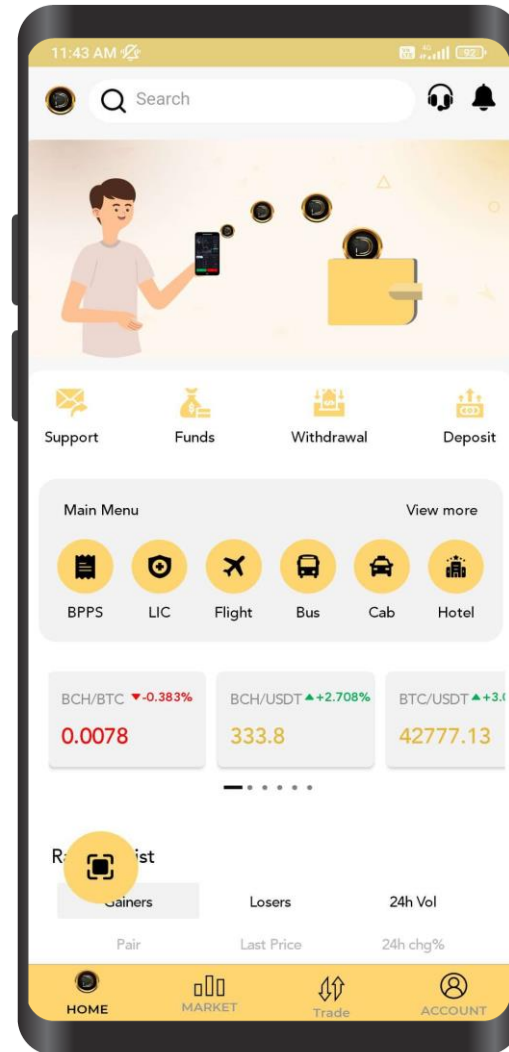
11:43 AM

Search

Support
Funds
Withdrawal
Deposit

Main Menu
View more

BPPS
LIC
Flight
Bus
Cab
Hotel

BCH/BTC ▼-0.383%
0.0078

BCH/USDT ▲+2.708%
333.8

BTC/USDT ▲+3.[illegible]
42777.13

R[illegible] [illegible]ist

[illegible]ainers
Losers
24h Vol

Pair
Last Price
24h chg%

HOME
MARKET
Trade
ACCOUNT